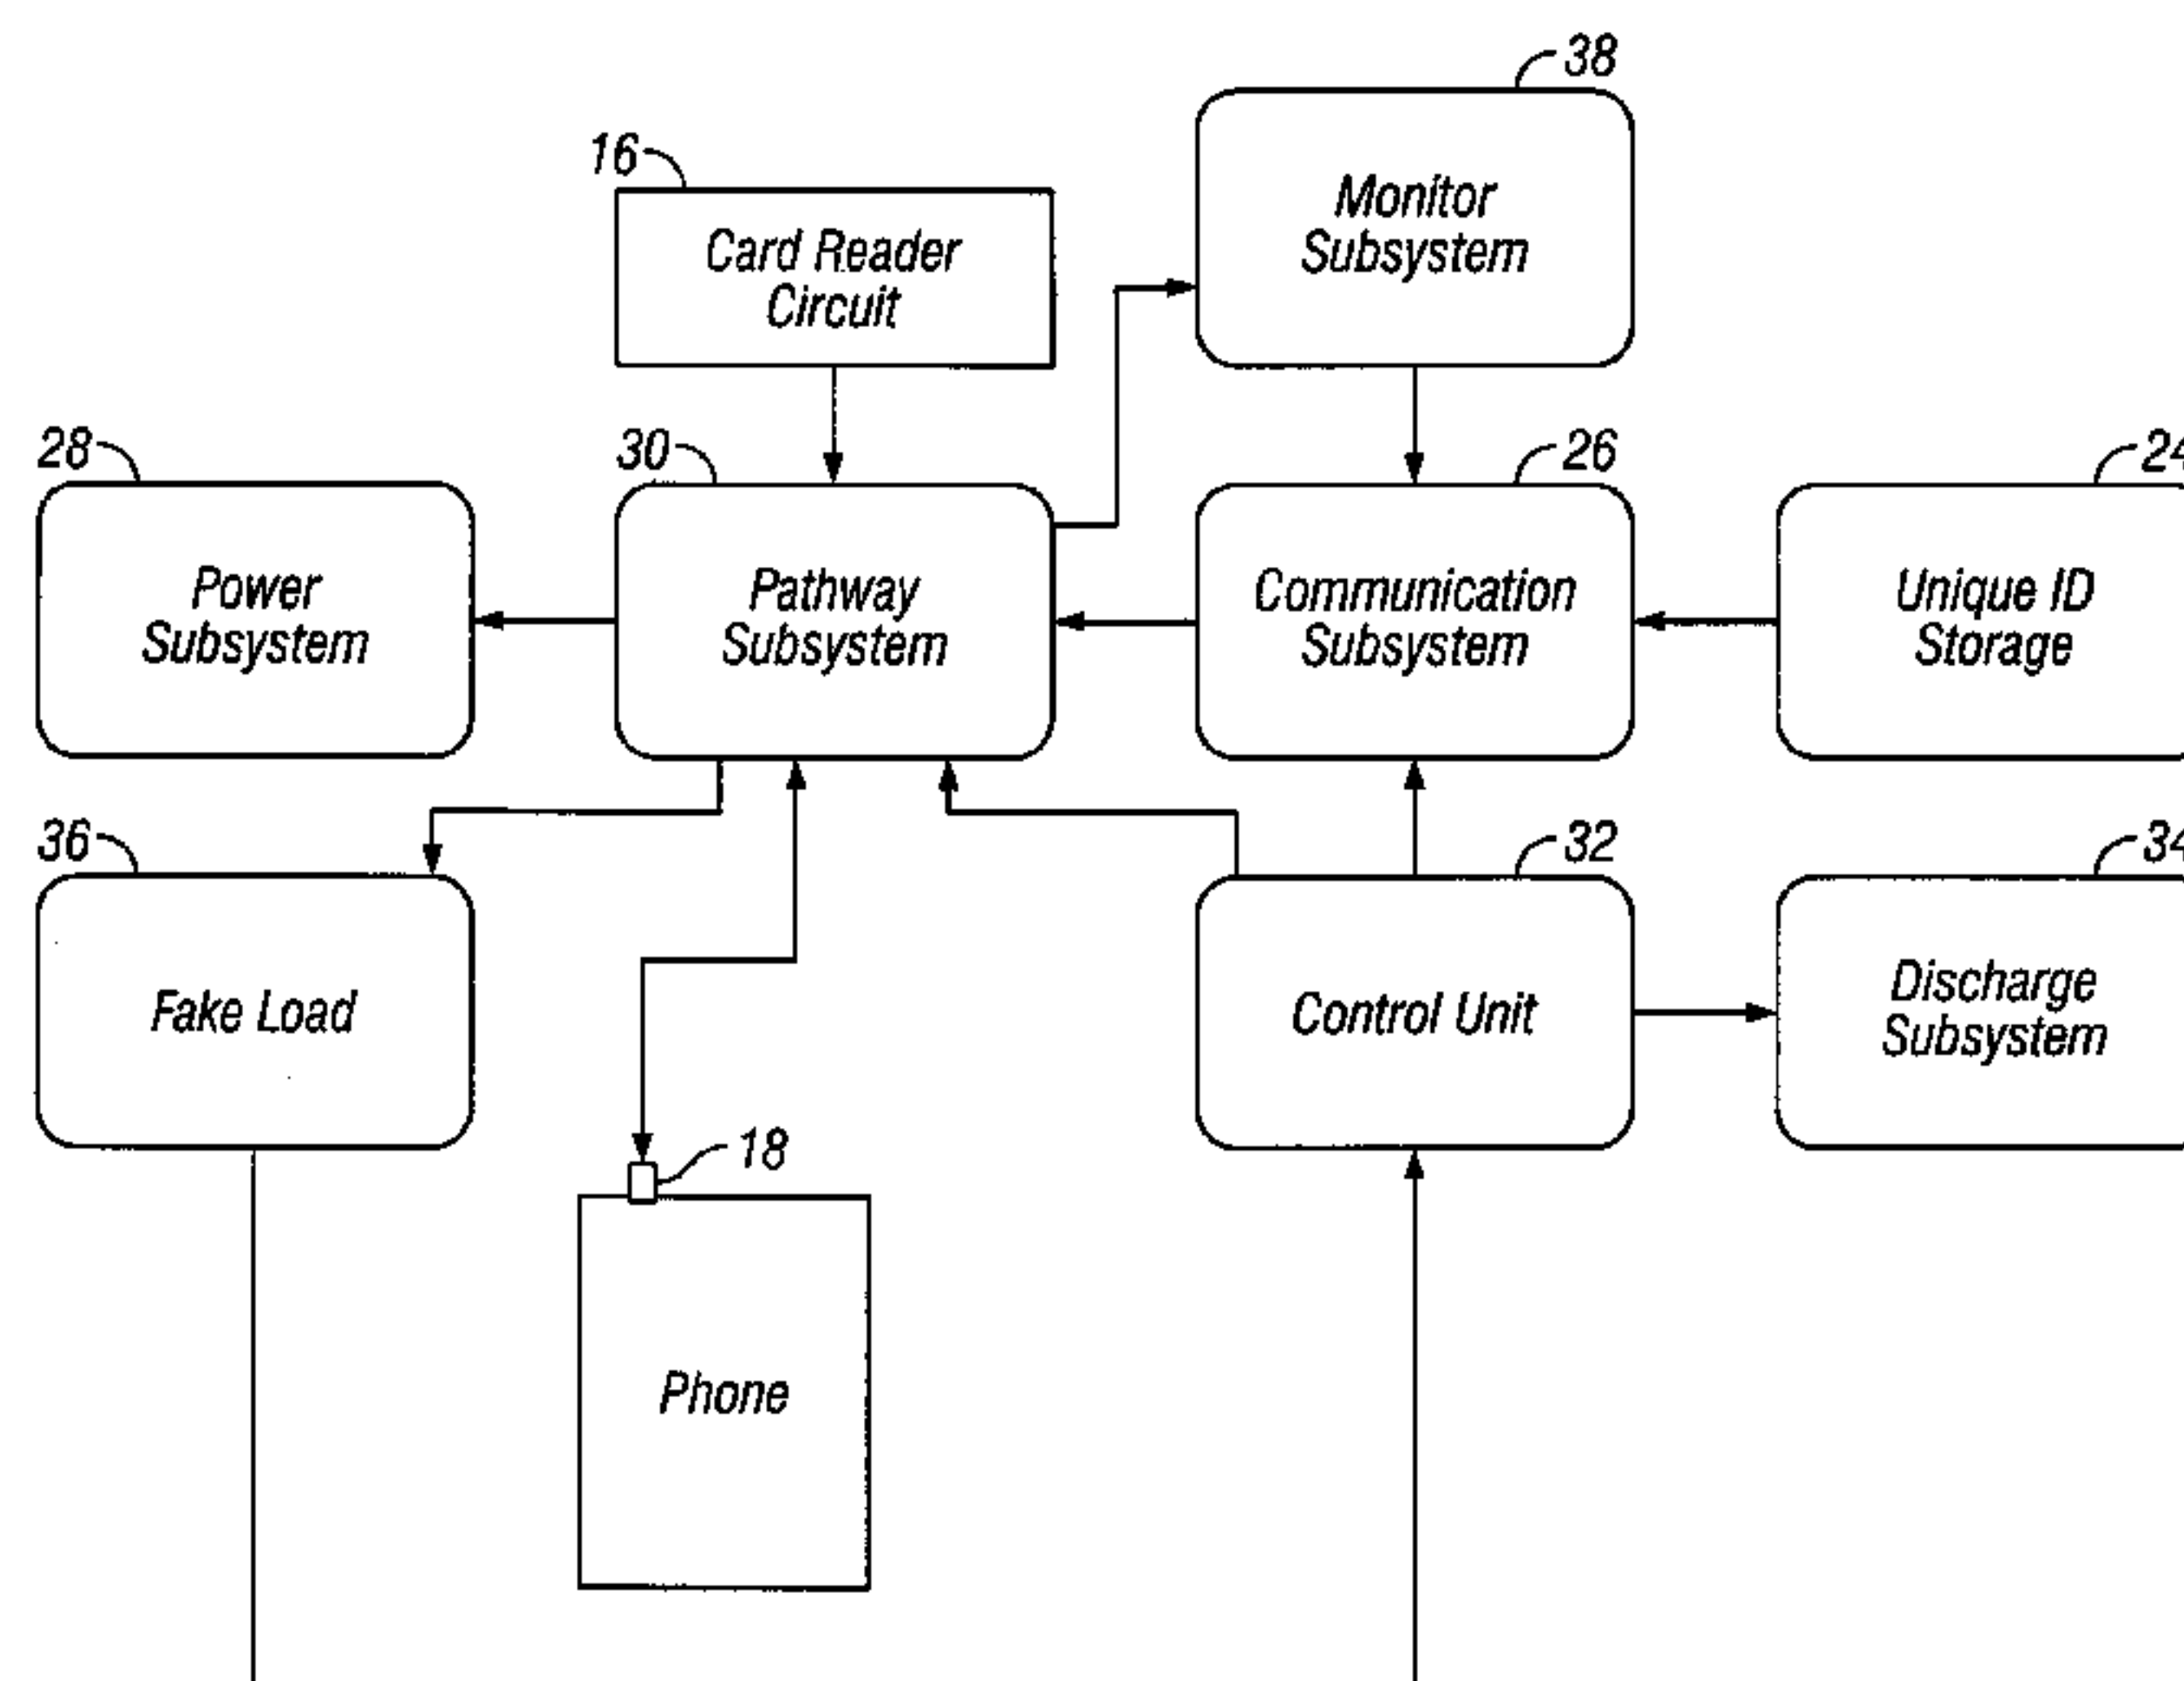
38
Monitor Subsystem

16
Card Reader Circuit

28
Power Subsystem

30
Pathway Subsystem

26
Communication Subsystem

24
Unique ID Storage

36
Fake Load

32
Control Unit

34
Discharge Subsystem

18
Phone